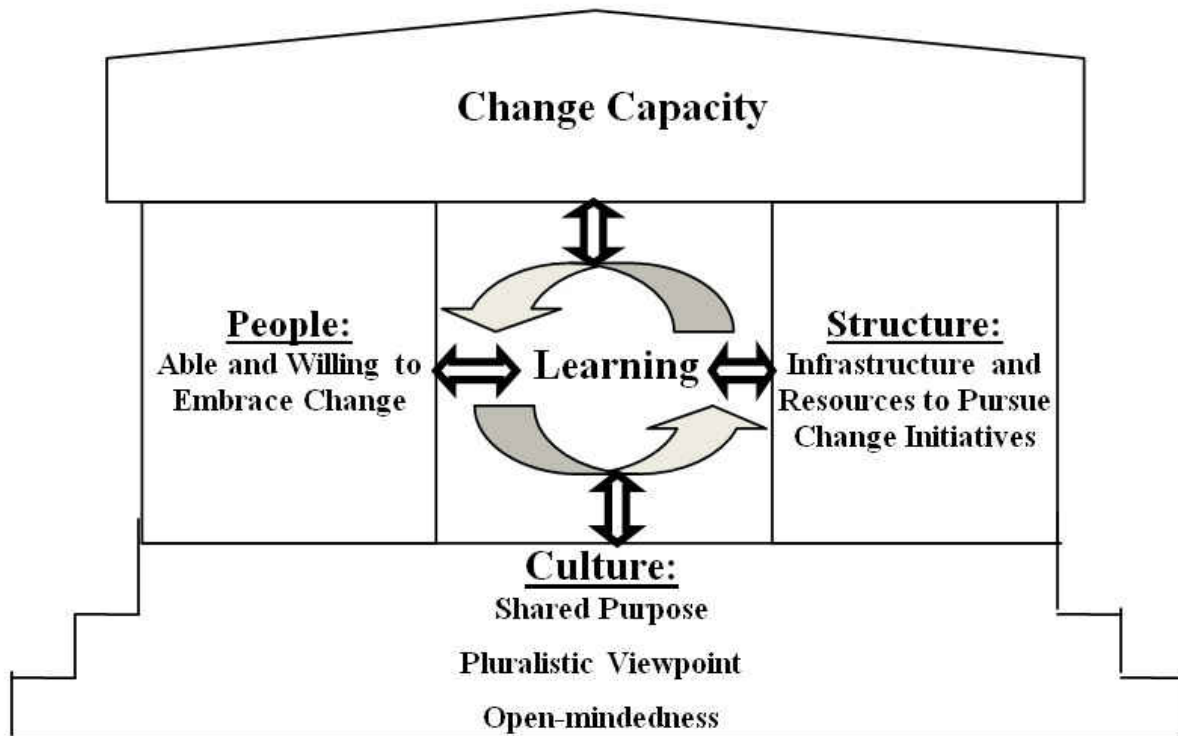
Change Capacity

People:
Able and Willing to Embrace Change

Learning

Structure:
Infrastructure and Resources to Pursue Change Initiatives

Culture:
Shared Purpose

Pluralistic Viewpoint

Open-mindedness